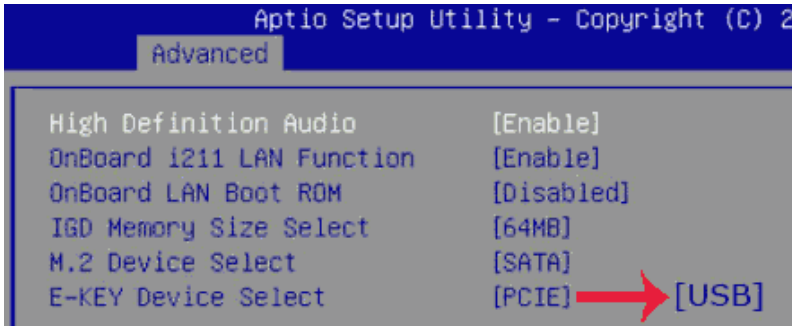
Aptio Setup Utility – Copyright (C) 2

Advanced

High Definition Audio [Enable]
OnBoard i211 LAN Function [Enable]
OnBoard LAN Boot ROM [Disabled]
IGD Memory Size Select [64MB]
M.2 Device Select [SATA]
E-KEY Device Select [PCIE] [USB]